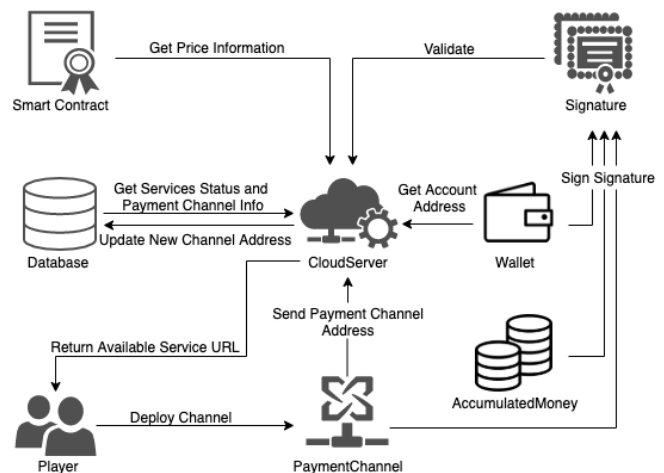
Smart Contract

Get Price Information

Validate

Signature

Get Services Status and Payment Channel Info

Update New Channel Address

Database

CloudServer

Get Account Address

Wallet

Sign Signature

Send Payment Channel Address

Return Available Service URL

AccumulatedMoney

Deploy Channel

Player

PaymentChannel